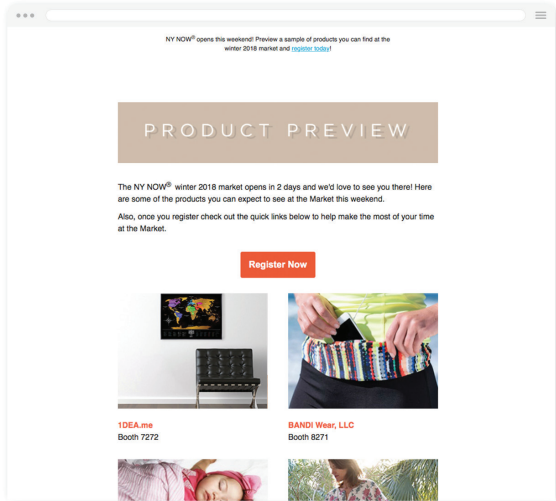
NY NOW® opens this weekend! Preview a sample of products you can find at the winter 2018 market and register today!

PRODUCT PREVIEW

The NY NOW® winter 2018 market opens in 2 days and we'd love to see you there! Here are some of the products you can expect to see at the Market this weekend.

Also, once you register check out the quick links below to help make the most of your time at the Market.

Register Now

1DEA.me
Booth 7272

BANDI Wear, LLC
Booth 8271